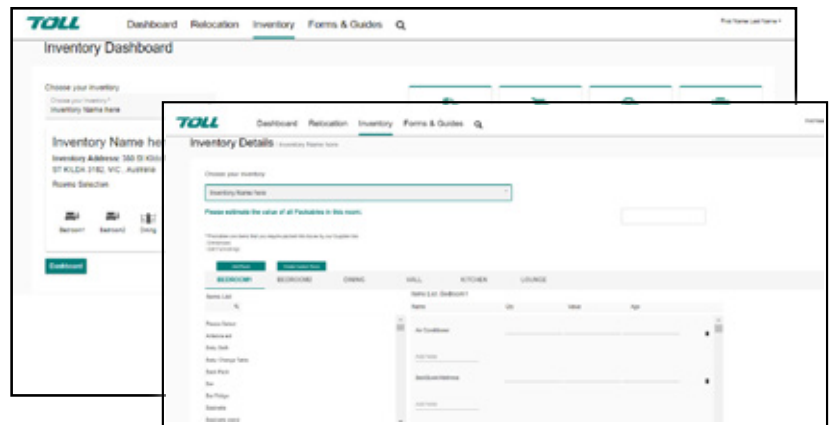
TOLL Dashboard Relocation Inventory Forms & Guides

First Name Last Name

Inventory Dashboard

Choose your inventory

Choose your inventory*
Inventory Name here

Inventory Name he

Inventory Address: 350 St Kilda
ST KILDA 3182, VIC , Australia

Rooms Selection

Bedroom1 Bedroom2 Dining

Dashboard

TOLL Dashboard Relocation Inventory Forms & Guides

Inventory Details Inventory Name here

Choose your inventory

Inventory Name here

Please estimate the value of all Packables in this room.

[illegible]

BEDROOM1 BEDROOM2 DINING HALL KITCHEN LOUNGE

Name List

Name List: Bedroom1

Name Qty Value Age

Piano Grand
Airbed
Baby Bath
Baby Change Table
Back Pack
Bar
Bar Fridge
Bassinette

Air Conditioner

Bed/Ensuite Mattress